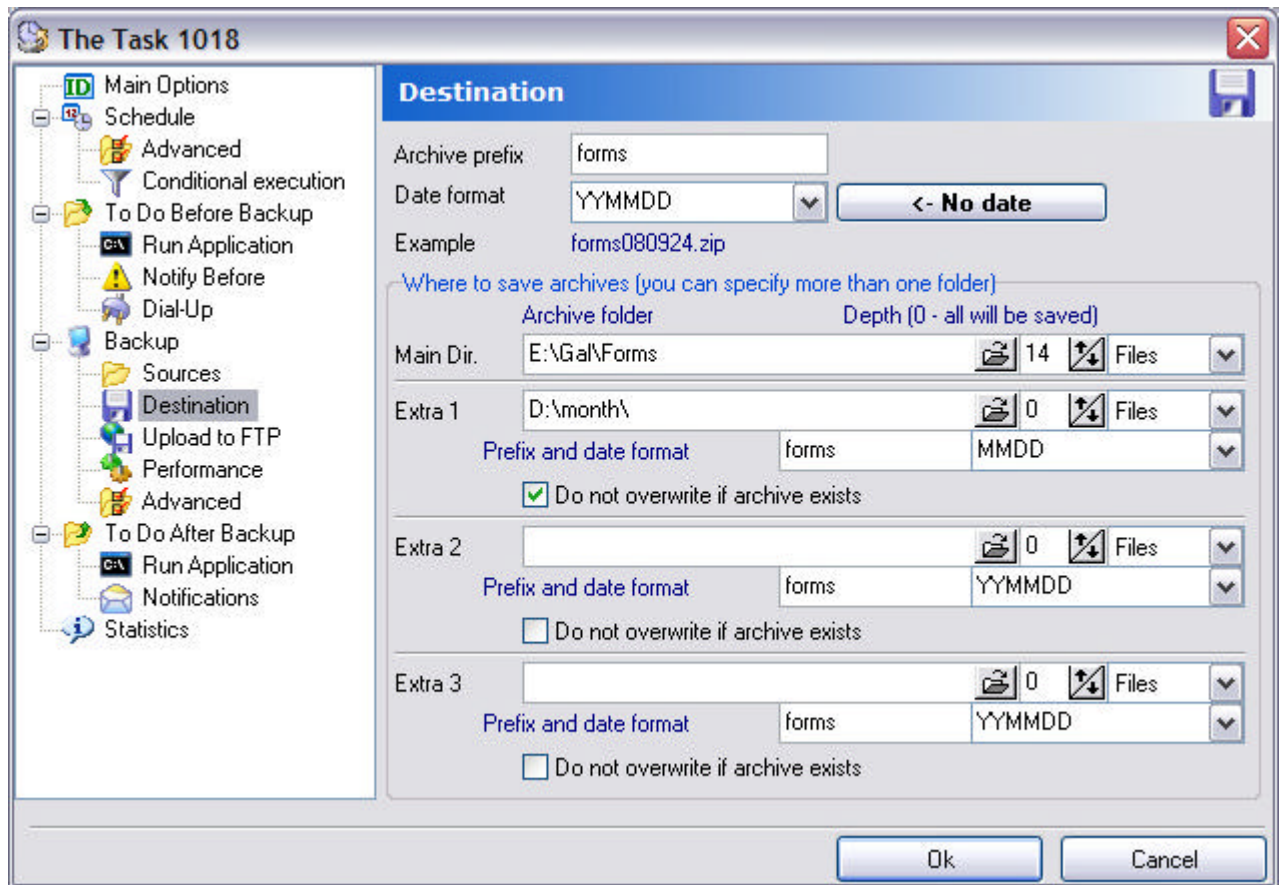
The Task 1018

Main Options
Schedule
Advanced
Conditional execution
To Do Before Backup
Run Application
Notify Before
Dial-Up
Backup
Sources
Destination
Upload to FTP
Performance
Advanced
To Do After Backup
Run Application
Notifications
Statistics

Destination

Archive prefix forms
Date format YYMMDD
<- No date
Example forms080924.zip

Where to save archives (you can specify more than one folder)
Archive folder
Depth (0 - all will be saved)
Main Dir. E:\Gal\Forms 14 Files
Extra 1 D:\month\ 0 Files
Prefix and date format forms MMDD
Do not overwrite if archive exists
Extra 2 0 Files
Prefix and date format forms YYMMDD
Do not overwrite if archive exists
Extra 3 0 Files
Prefix and date format forms YYMMDD
Do not overwrite if archive exists

Ok
Cancel